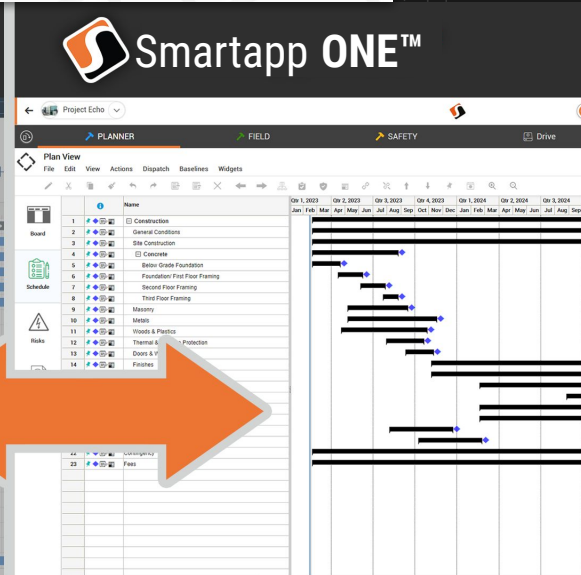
Smartapp ONE™

Project Echo

PLANNER FIELD SAFETY Drive

Plan View

File Edit View Actions Dispatch Baselines Widgets

Board

Schedule

Risks

| | Name |
|---|---|
| 1 | Construction |
| 2 | General Conditions |
| 3 | Site Construction |
| 4 | Concrete |
| 5 | Below Grade Foundation |
| 6 | Foundation/ First Floor Framing |
| 7 | Second Floor Framing |
| 8 | Third Floor Framing |
| 9 | Masonry |
| 10 | Metals |
| 11 | Woods & Plastics |
| 12 | Thermal & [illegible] Protection |
| 13 | Doors & W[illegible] |
| 14 | Finishes |
| 22 | Contingency |
| 23 | Fees |

Qtr 1, 2023 Qtr 2, 2023 Qtr 3, 2023 Qtr 4, 2023 Qtr 1, 2024 Qtr 2, 2024 Qtr 3, 2024

Jan Feb Mar Apr May Jun Jul Aug Sep Oct Nov Dec Jan Feb Mar Apr May Jun Jul Aug Sep